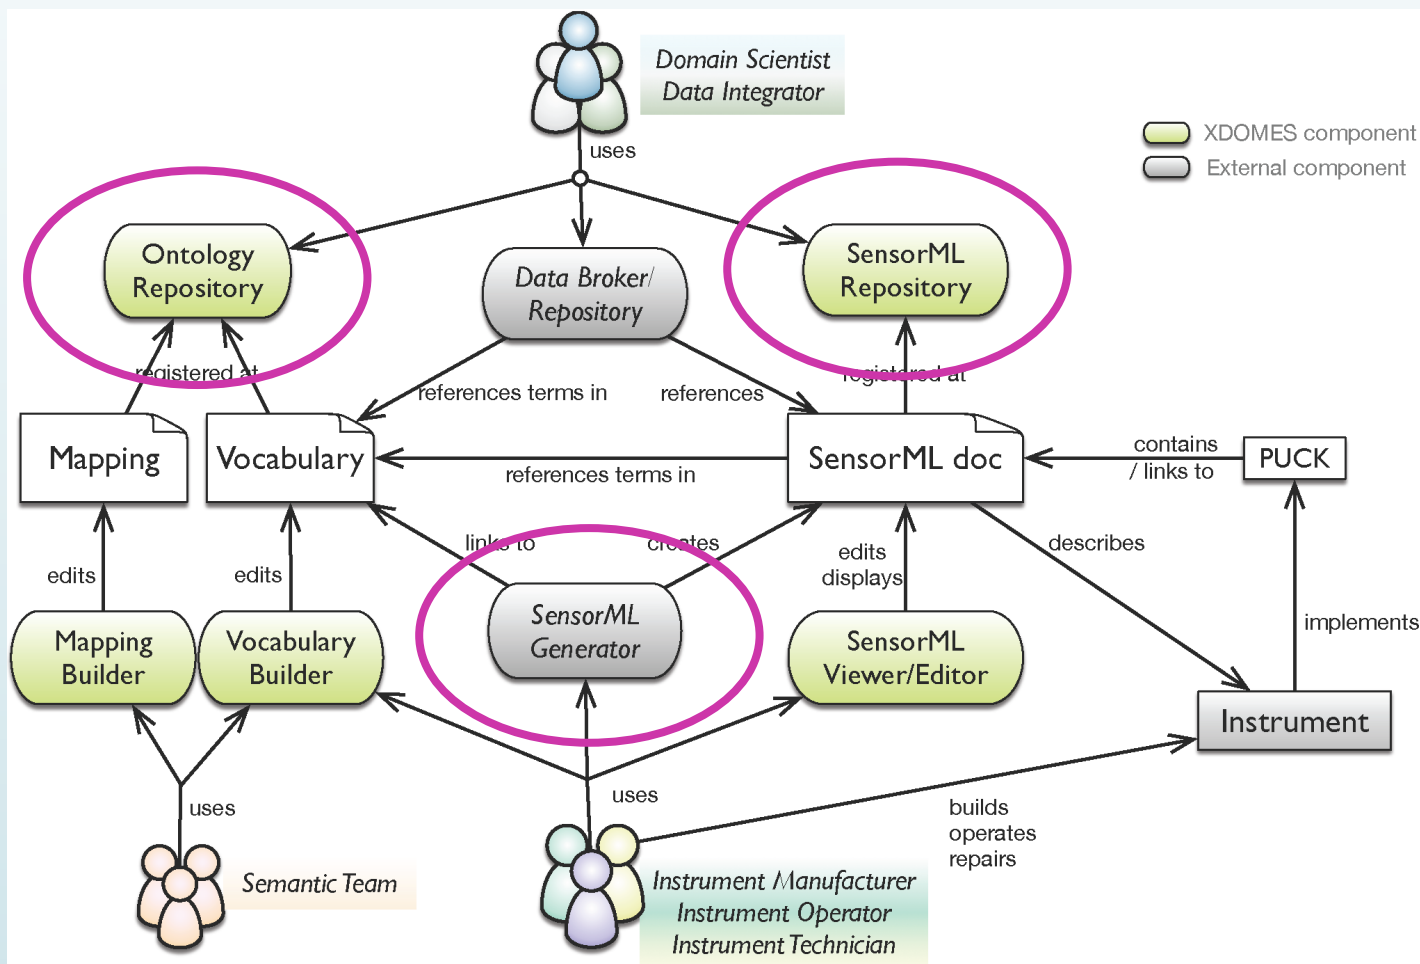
Domain Scientist
Data Integrator

uses

XDOMES component
External component

Ontology Repository

Data Broker/ Repository

SensorML Repository

registered at

references terms in

references

registered at

Mapping

Vocabulary

references terms in

SensorML doc

contains / links to

PUCK

edits

edits

links to

creates

edits displays

describes

implements

Mapping Builder

Vocabulary Builder

SensorML Generator

SensorML Viewer/Editor

Instrument

uses

uses

builds operates repairs

Semantic Team

Instrument Manufacturer
Instrument Operator
Instrument Technician